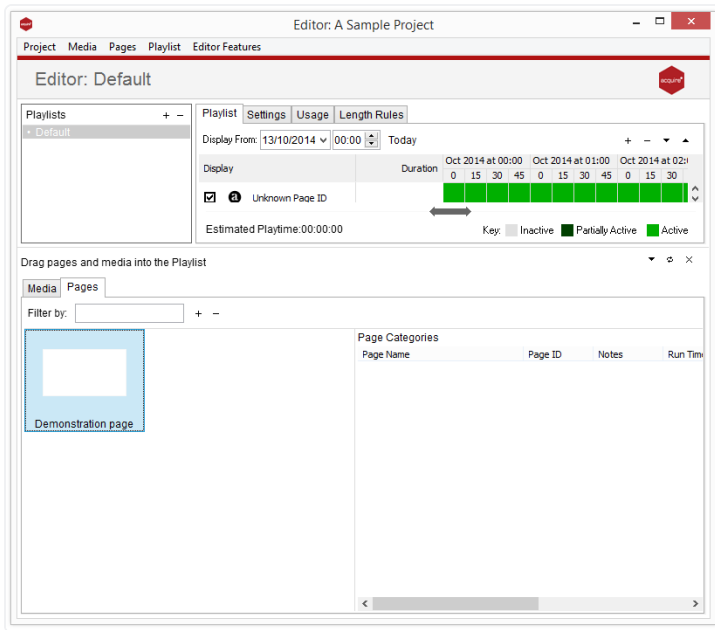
Editor: A Sample Project

Project Media Pages Playlist Editor Features

Editor: Default

acquire

Playlists + −

Default

Playlist Settings Usage Length Rules

Display From: 13/10/2014 00:00 Today

+ −

| Display | Duration | Oct 2014 at 00:00 | | | | Oct 2014 at 01:00 | | | | Oct 2014 at 02:0 | | |
|---|---|---|---|---|---|---|---|---|---|---|---|---|
| | | 0 | 15 | 30 | 45 | 0 | 15 | 30 | 45 | 0 | 15 | 30 |
| Unknown Page ID | | | | | | | | | | | | |

Estimated Playtime:00:00:00

Key: Inactive Partially Active Active

Drag pages and media into the Playlist

Media Pages

Filter by: + −

Demonstration page

Page Categories

| Page Name | Page ID | Notes | Run Tim |
|---|---|---|---|